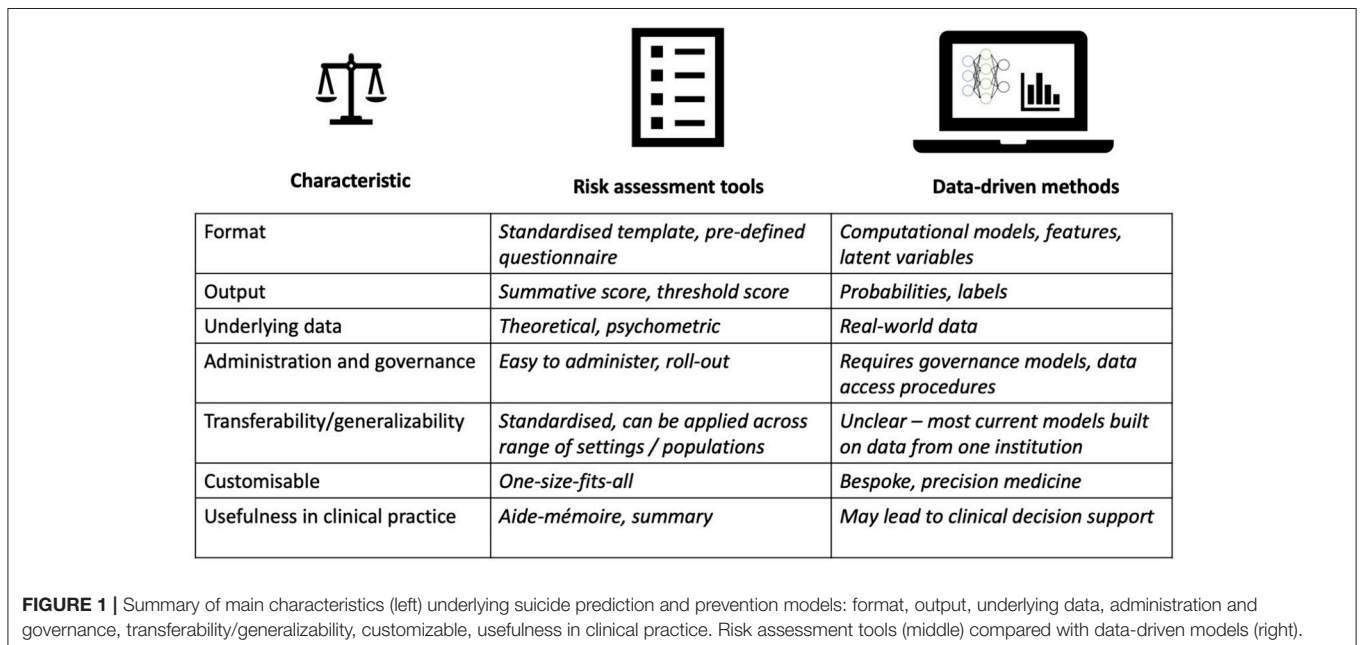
| Characteristic | Risk assessment tools | Data-driven methods |
|---|---|---|
| Format | *Standardised template, pre-defined questionnaire* | *Computational models, features, latent variables* |
| Output | *Summative score, threshold score* | *Probabilities, labels* |
| Underlying data | *Theoretical, psychometric* | *Real-world data* |
| Administration and governance | *Easy to administer, roll-out* | *Requires governance models, data access procedures* |
| Transferability/generalizability | *Standardised, can be applied across range of settings / populations* | *Unclear – most current models built on data from one institution* |
| Customisable | *One-size-fits-all* | *Bespoke, precision medicine* |
| Usefulness in clinical practice | *Aide-mémoire, summary* | *May lead to clinical decision support* |

**FIGURE 1 |** Summary of main characteristics (left) underlying suicide prediction and prevention models: format, output, underlying data, administration and governance, transferability/generalizability, customizable, usefulness in clinical practice. Risk assessment tools (middle) compared with data-driven models (right).